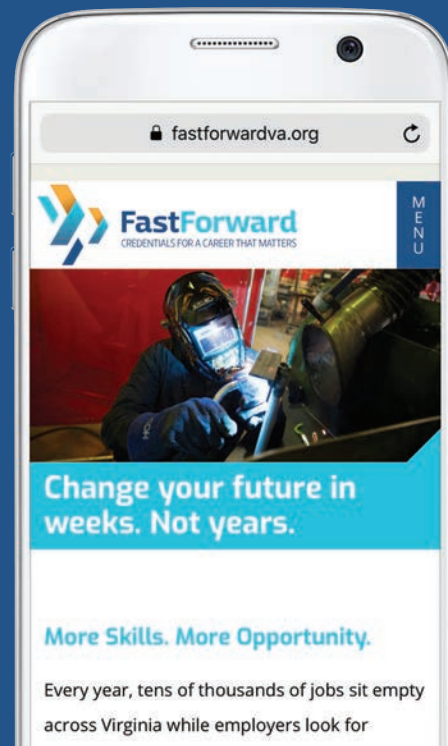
fastforwardva.org

FastForward
CREDENTIALS FOR A CAREER THAT MATTERS

MENU

Change your future in weeks. Not years.

More Skills. More Opportunity.

Every year, tens of thousands of jobs sit empty across Virginia while employers look for